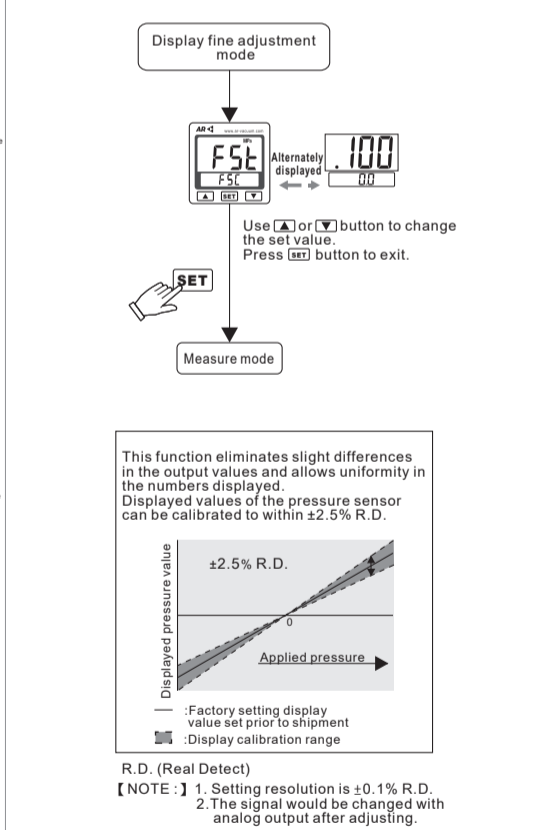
Display fine adjustment mode

AR www.ar-vacuum.com MPa

FSt

FSC

SET

Alternately displayed

.100

0.0

Use ▲ or ▼ button to change the set value.
Press SET button to exit.

SET

Measure mode

This function eliminates slight differences in the output values and allows uniformity in the numbers displayed.
Displayed values of the pressure sensor can be calibrated to within ±2.5% R.D.

Displayed pressure value

±2.5% R.D.

0

Applied pressure

:Factory setting display value set prior to shipment

:Display calibration range

R.D. (Real Detect)

【NOTE :】1. Setting resolution is ±0.1% R.D.
2.The signal would be changed with analog output after adjusting.